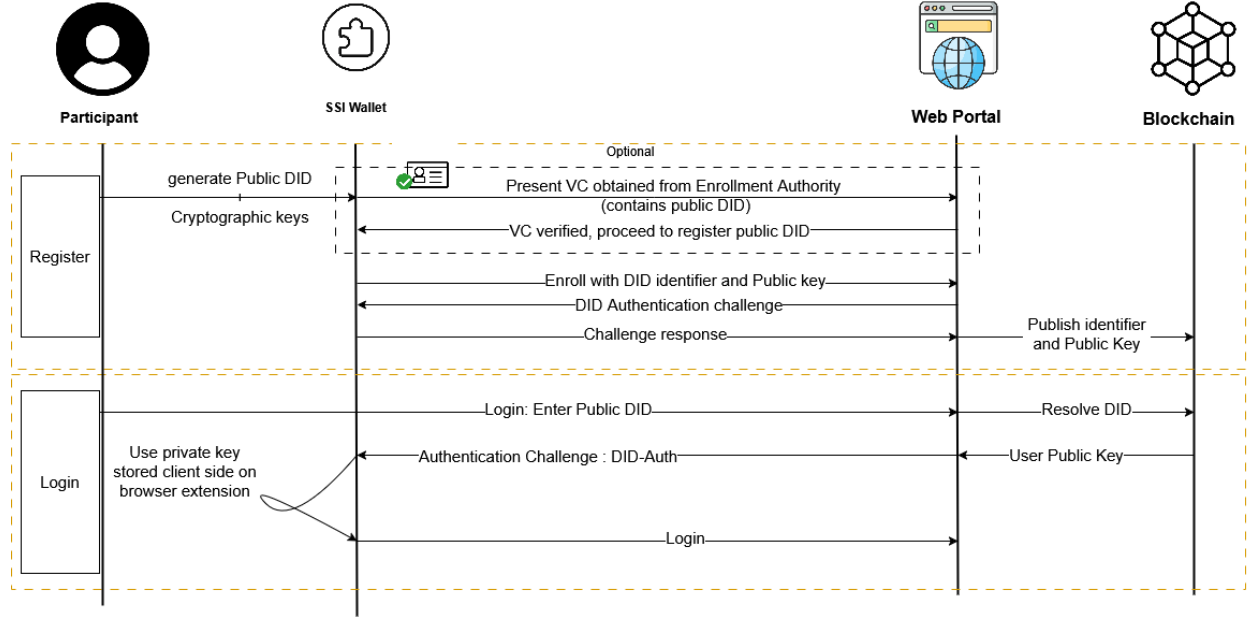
Participant

SSI Wallet

Web Portal

Blockchain

Optional

Register

generate Public DID

Cryptographic keys

Present VC obtained from Enrollment Authority (contains public DID)

VC verified, proceed to register public DID

Enroll with DID identifier and Public key

DID Authentication challenge

Challenge response

Publish identifier and Public Key

Login

Login: Enter Public DID

Resolve DID

Use private key stored client side on browser extension

Authentication Challenge : DID-Auth

User Public Key

Login